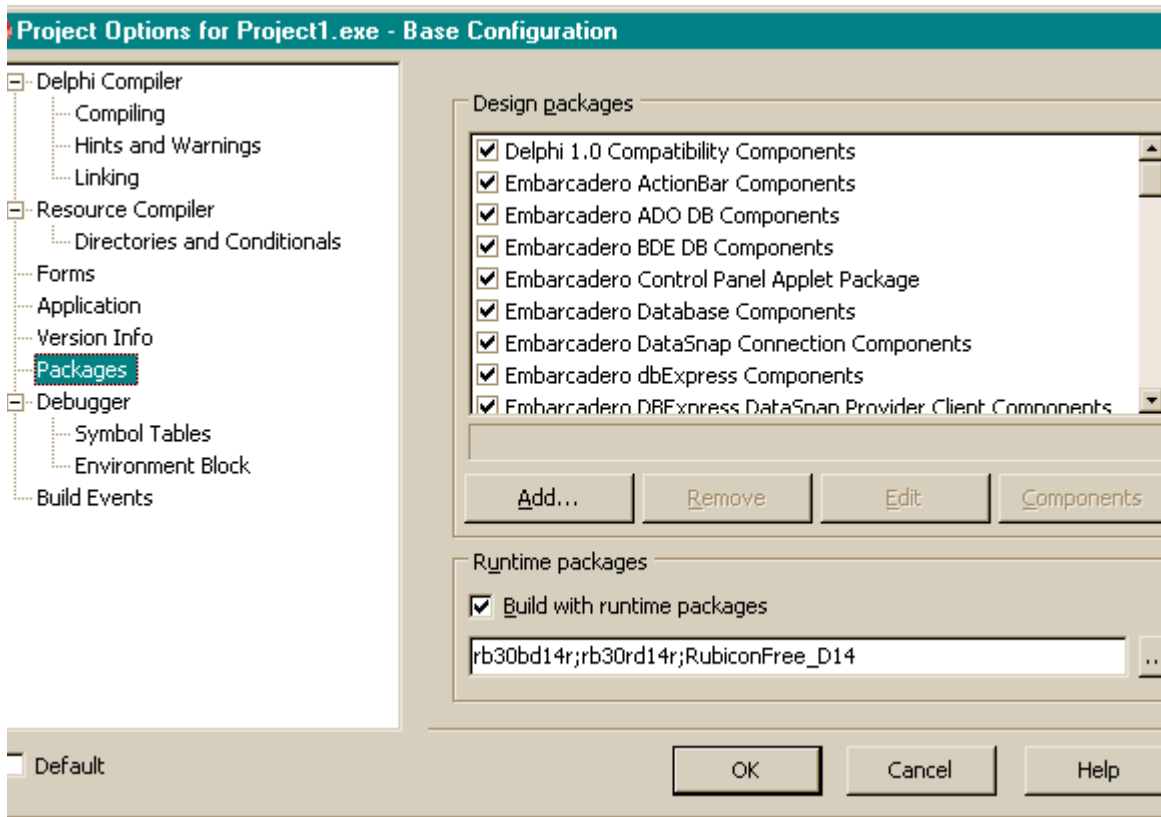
Project Options for Project1.exe - Base Configuration

Delphi Compiler
Compiling
Hints and Warnings
Linking
Resource Compiler
Directories and Conditionals
Forms
Application
Version Info
Packages
Debugger
Symbol Tables
Environment Block
Build Events

Design packages

Delphi 1.0 Compatibility Components
Embarcadero ActionBar Components
Embarcadero ADO DB Components
Embarcadero BDE DB Components
Embarcadero Control Panel Applet Package
Embarcadero Database Components
Embarcadero DataSnap Connection Components
Embarcadero dbExpress Components
Embarcadero DBExpress DataSnap Provider Client Components

Add... Remove Edit Components

Runtime packages

Build with runtime packages

rb30bd14r;rb30rd14r;RubiconFree_D14

...

Default

OK Cancel Help